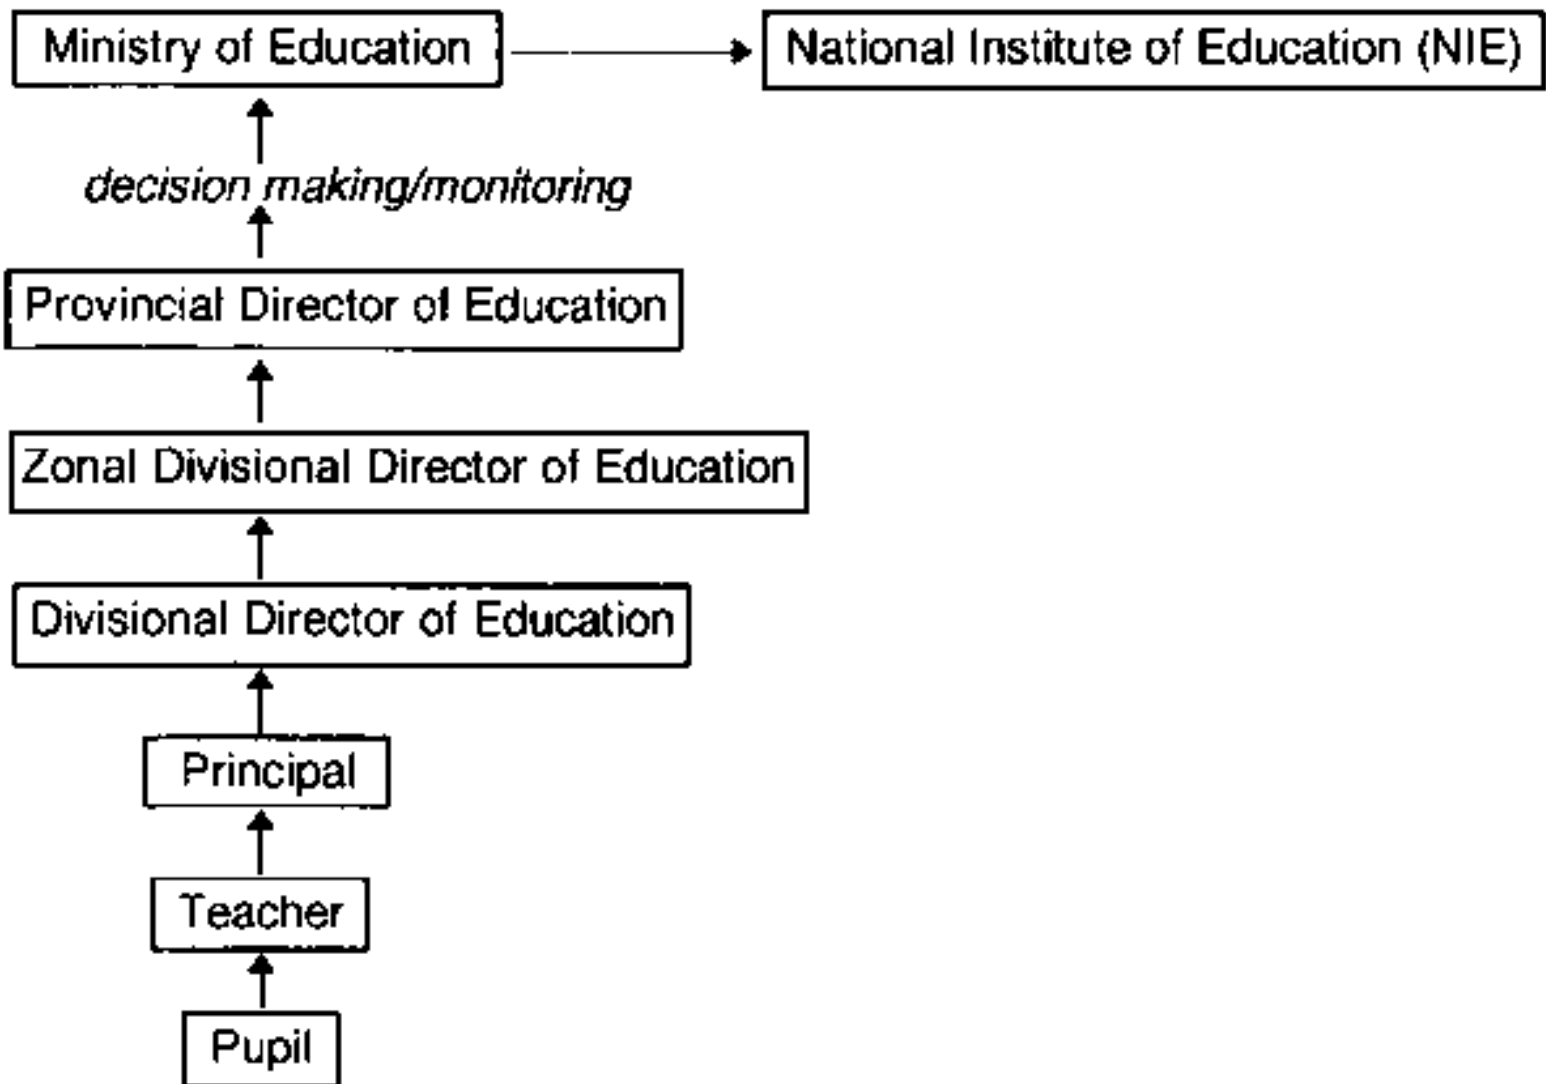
Ministry of Education

National Institute of Education (NIE)

decision making/monitoring

Provincial Director of Education

Zonal Divisional Director of Education

Divisional Director of Education

Principal

Teacher

Pupil